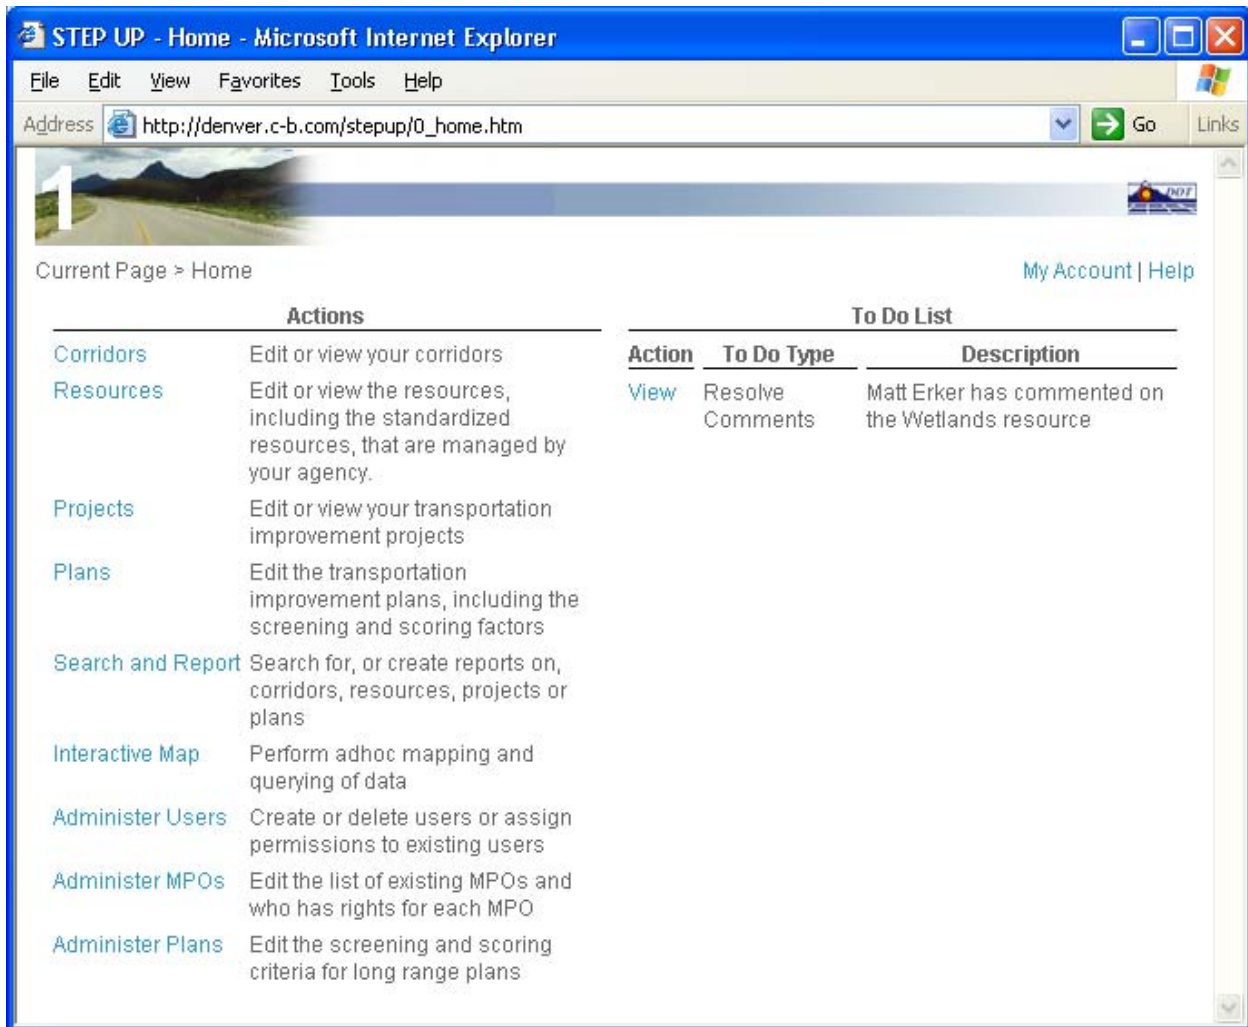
STEP UP - Home - Microsoft Internet Explorer

File Edit View Favorites Tools Help

Address http://denver.c-b.com/stepup/0_home.htm Go Links

1

DOT

Current Page > Home

My Account | Help

Actions

| | |
|---|---|
| Corridors | Edit or view your corridors |
| Resources | Edit or view the resources, including the standardized resources, that are managed by your agency. |
| Projects | Edit or view your transportation improvement projects |
| Plans | Edit the transportation improvement plans, including the screening and scoring factors |
| Search and Report | Search for, or create reports on, corridors, resources, projects or plans |
| Interactive Map | Perform adhoc mapping and querying of data |
| Administer Users | Create or delete users or assign permissions to existing users |
| Administer MPOs | Edit the list of existing MPOs and who has rights for each MPO |
| Administer Plans | Edit the screening and scoring criteria for long range plans |

To Do List

| Action | To Do Type | Description |
|---|---|---|
| View | Resolve Comments | Matt Erker has commented on the Wetlands resource |